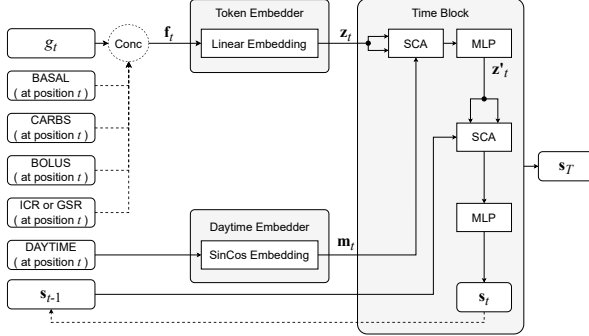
$g_t$

Conc

$\mathbf{f}_t$

Token Embedder

Linear Embedding

$\mathbf{z}_t$

Time Block

SCA

MLP

$\mathbf{z'}_t$

BASAL ( at position $t$ )

CARBS ( at position $t$ )

BOLUS ( at position $t$ )

ICR or GSR ( at position $t$ )

SCA

$\mathbf{s}_T$

MLP

Daytime Embedder

DAYTIME ( at position $t$ )

SinCos Embedding

$\mathbf{m}_t$

$\mathbf{s}_{t-1}$

$\mathbf{s}_t$